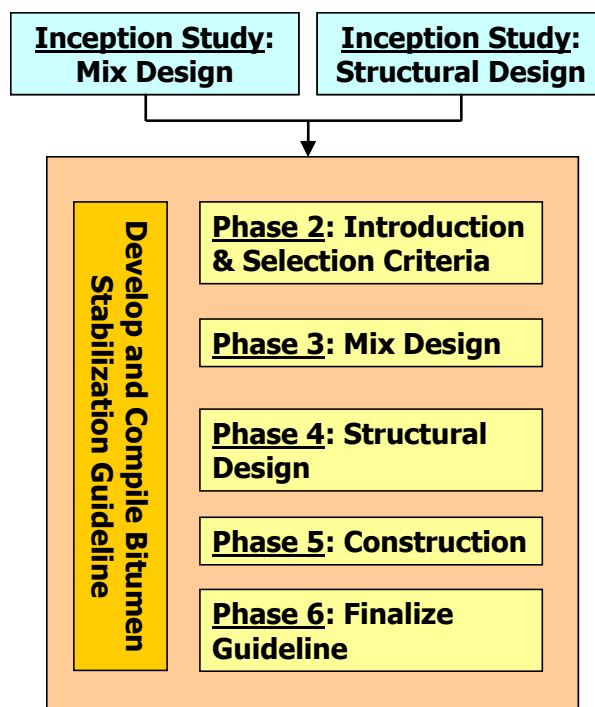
Inception Study: Mix Design

Inception Study: Structural Design

Develop and Compile Bitumen Stabilization Guideline

Phase 2: Introduction & Selection Criteria

Phase 3: Mix Design

Phase 4: Structural Design

Phase 5: Construction

Phase 6: Finalize Guideline